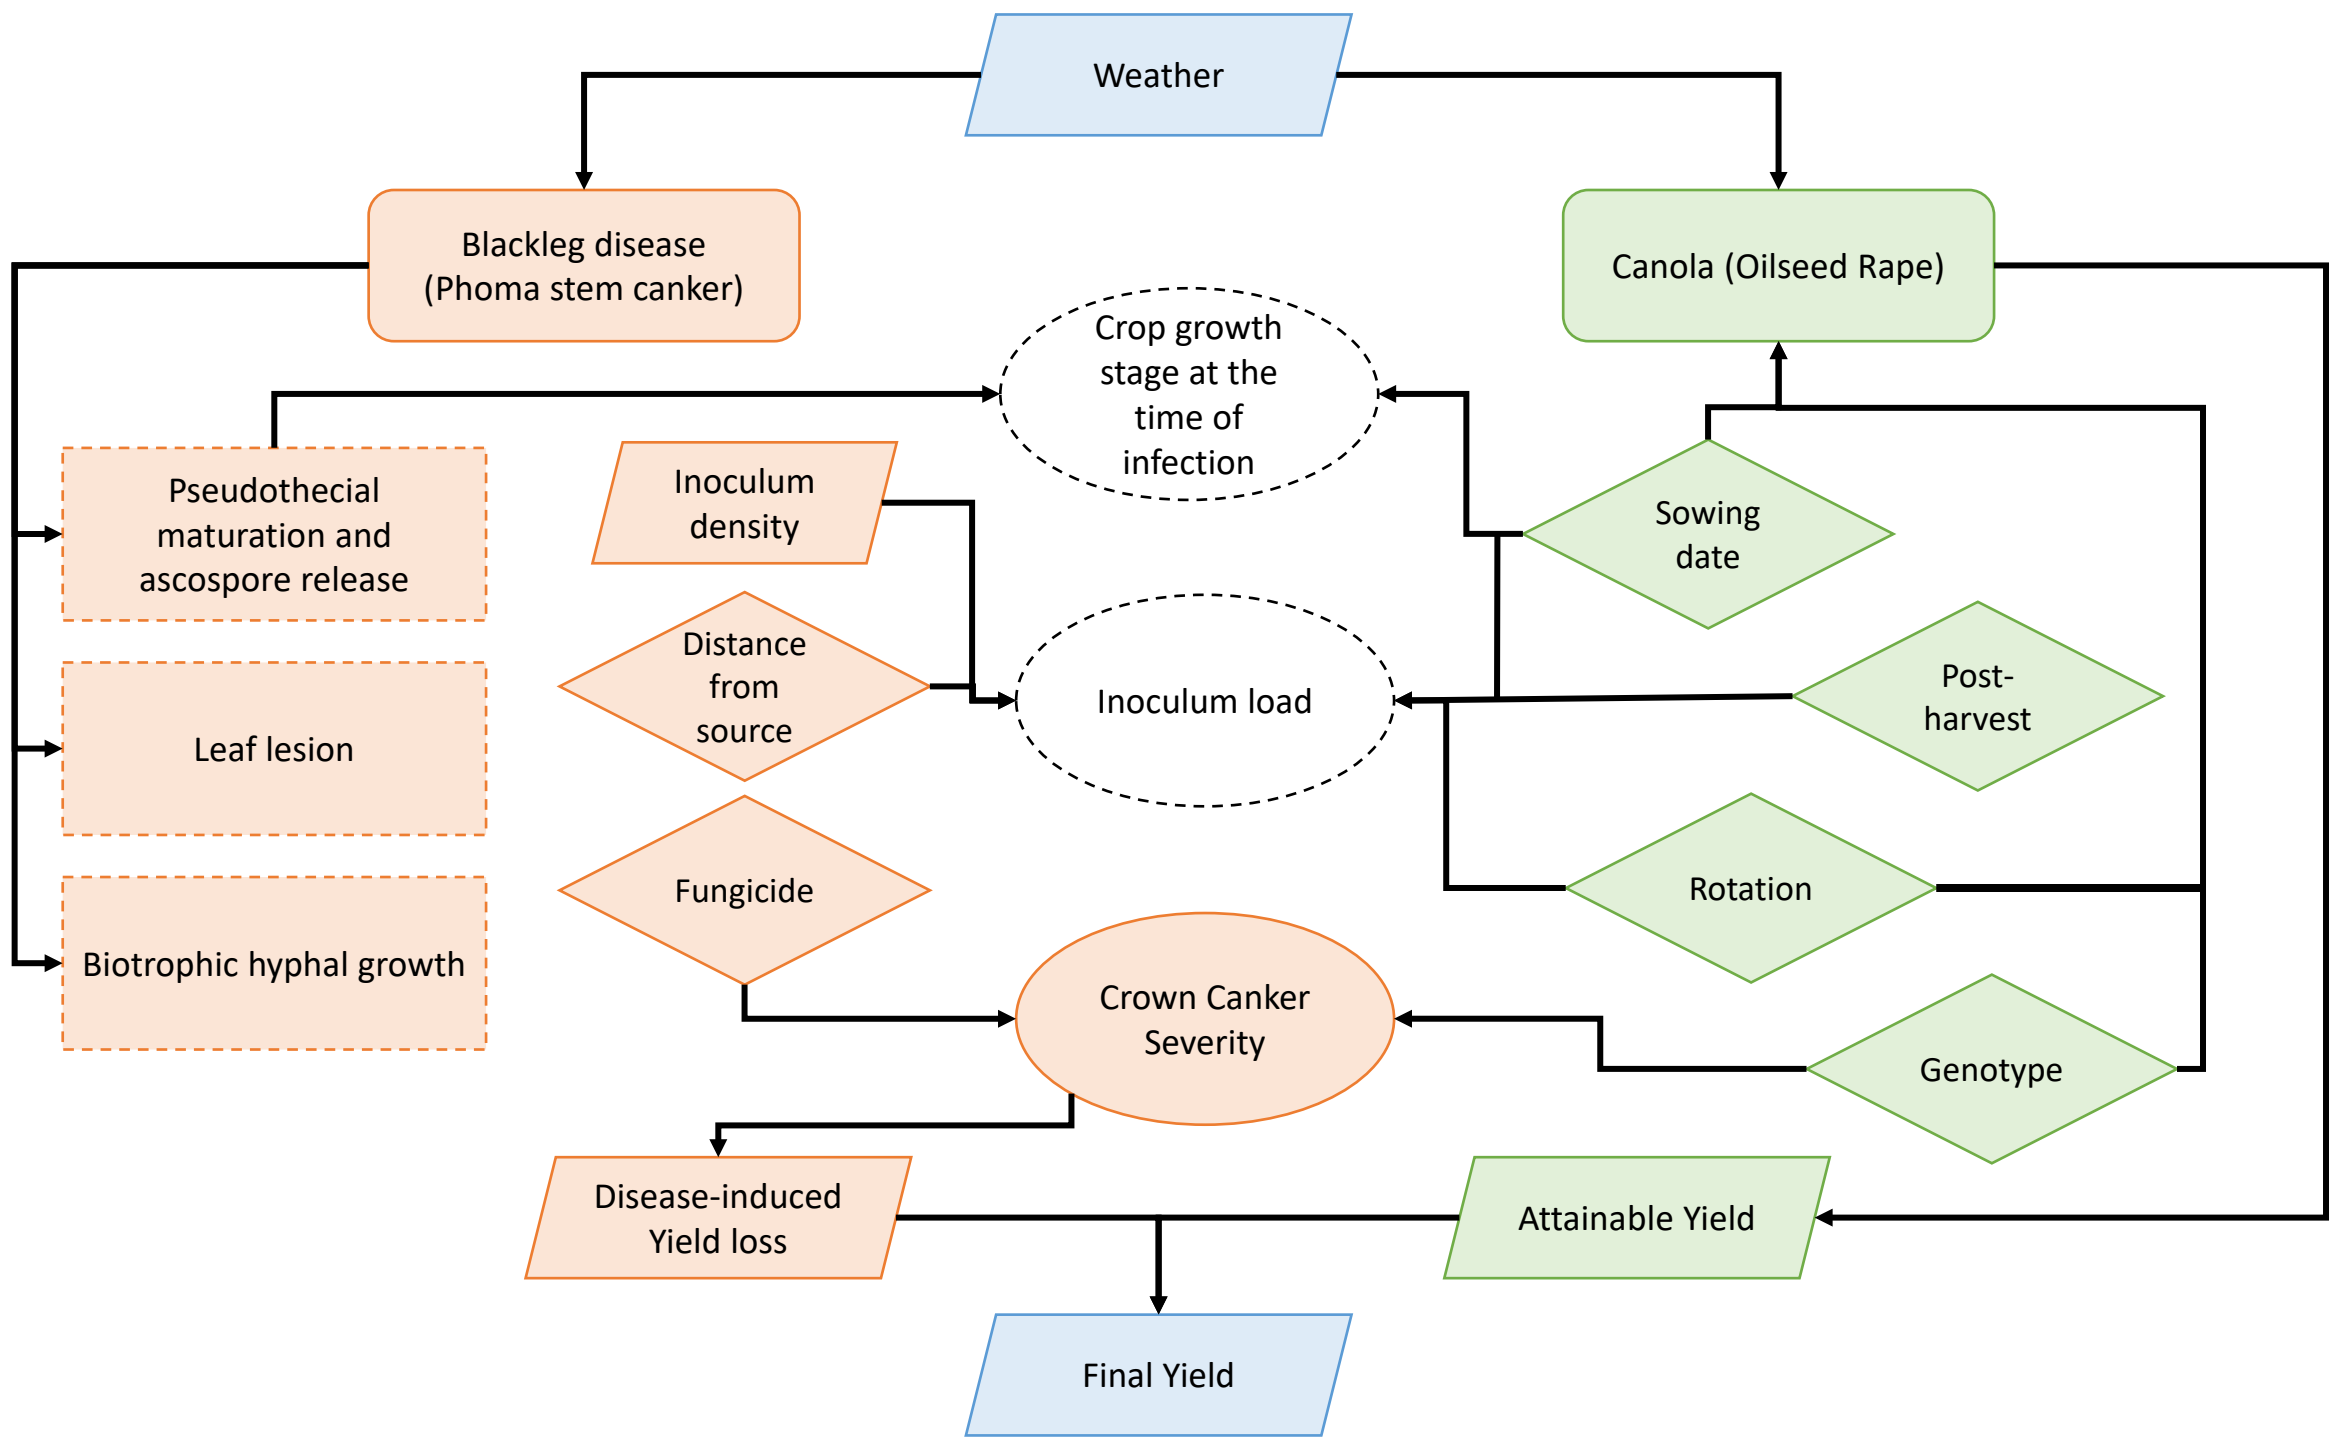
Weather

Blackleg disease
(Phoma stem canker)

Canola (Oilseed Rape)

Crop growth stage at the time of infection

Pseudothecial maturation and ascospore release

Inoculum density

Sowing date

Distance from source

Inoculum load

Post-harvest

Leaf lesion

Fungicide

Rotation

Biotrophic hyphal growth

Crown Canker Severity

Genotype

Disease-induced Yield loss

Attainable Yield

Final Yield